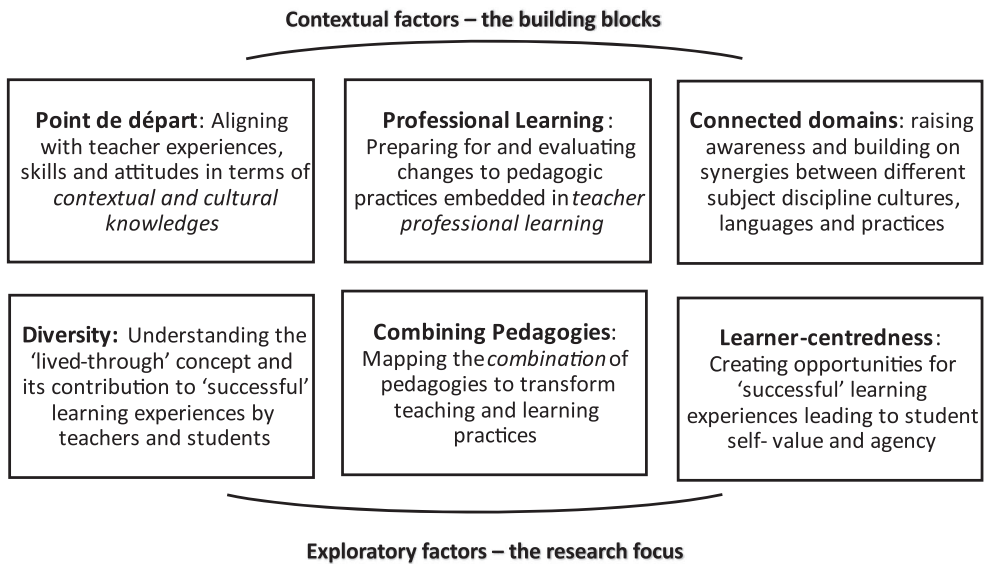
Contextual factors – the building blocks

**Point de départ**: Aligning with teacher experiences, skills and attitudes in terms of *contextual and cultural knowledges*

**Professional Learning**: Preparing for and evaluating changes to pedagogic practices embedded in *teacher professional learning*

**Connected domains**: raising awareness and building on synergies between different subject discipline cultures, languages and practices

**Diversity:** Understanding the 'lived-through' concept and its contribution to 'successful' learning experiences by teachers and students

**Combining Pedagogies**: Mapping the *combination* of pedagogies to transform teaching and learning practices

**Learner-centredness**: Creating opportunities for 'successful' learning experiences leading to student self- value and agency

Exploratory factors – the research focus